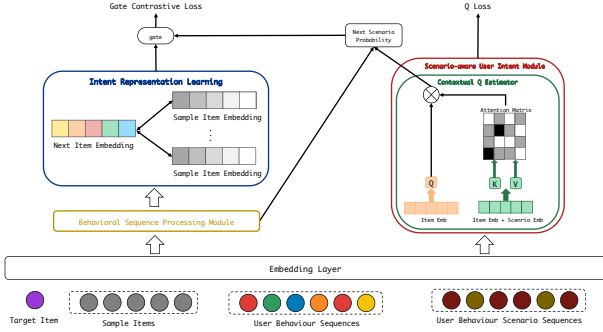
Gate Contrastive Loss

Q Loss

gate

Next Scenario Probability

Intent Representation Learning

Sample Item Embedding

Next Item Embedding

⋮

Sample Item Embedding

Scenario-aware User Intent Module

Contextual Q Estimator

Attention Matrix

Q

K

V

Item Emb

Item Emb + Scenrio Emb

Behavioral Sequence Processing Module

Embedding Layer

Target Item

Sample Items

User Behaviour Sequences

User Behaviour Scenario Sequences